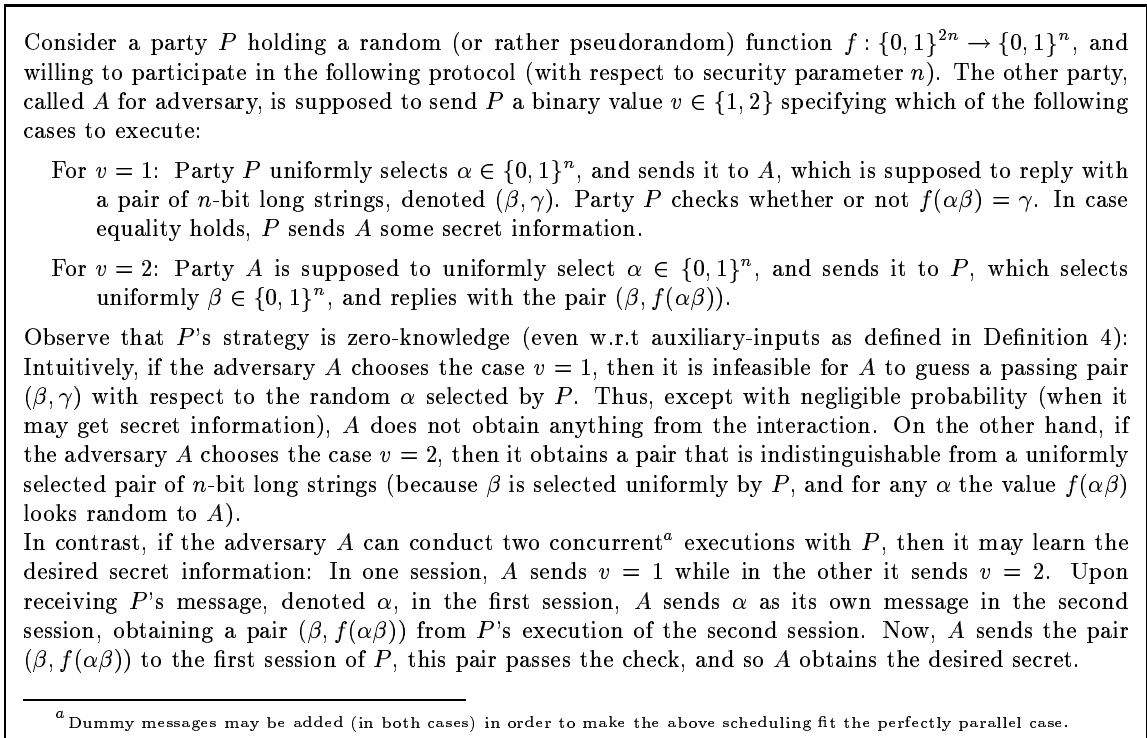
Consider a party $P$ holding a random (or rather pseudorandom) function $f:\{0,1\}^{2n} \rightarrow \{0,1\}^n$, and willing to participate in the following protocol (with respect to security parameter $n$). The other party, called $A$ for adversary, is supposed to send $P$ a binary value $v \in \{1,2\}$ specifying which of the following cases to execute:

For $v=1$: Party $P$ uniformly selects $\alpha \in \{0,1\}^n$, and sends it to $A$, which is supposed to reply with a pair of $n$-bit long strings, denoted $(\beta, \gamma)$. Party $P$ checks whether or not $f(\alpha\beta)=\gamma$. In case equality holds, $P$ sends $A$ some secret information.

For $v=2$: Party $A$ is supposed to uniformly select $\alpha \in \{0,1\}^n$, and sends it to $P$, which selects uniformly $\beta \in \{0,1\}^n$, and replies with the pair $(\beta, f(\alpha\beta))$.

Observe that $P$'s strategy is zero-knowledge (even w.r.t auxiliary-inputs as defined in Definition 4): Intuitively, if the adversary $A$ chooses the case $v=1$, then it is infeasible for $A$ to guess a passing pair $(\beta,\gamma)$ with respect to the random $\alpha$ selected by $P$. Thus, except with negligible probability (when it may get secret information), $A$ does not obtain anything from the interaction. On the other hand, if the adversary $A$ chooses the case $v=2$, then it obtains a pair that is indistinguishable from a uniformly selected pair of $n$-bit long strings (because $\beta$ is selected uniformly by $P$, and for any $\alpha$ the value $f(\alpha\beta)$ looks random to $A$).
In contrast, if the adversary $A$ can conduct two concurrent$^a$ executions with $P$, then it may learn the desired secret information: In one session, $A$ sends $v=1$ while in the other it sends $v=2$. Upon receiving $P$'s message, denoted $\alpha$, in the first session, $A$ sends $\alpha$ as its own message in the second session, obtaining a pair $(\beta, f(\alpha\beta))$ from $P$'s execution of the second session. Now, $A$ sends the pair $(\beta, f(\alpha\beta))$ to the first session of $P$, this pair passes the check, and so $A$ obtains the desired secret.

$^a$Dummy messages may be added (in both cases) in order to make the above scheduling fit the perfectly parallel case.